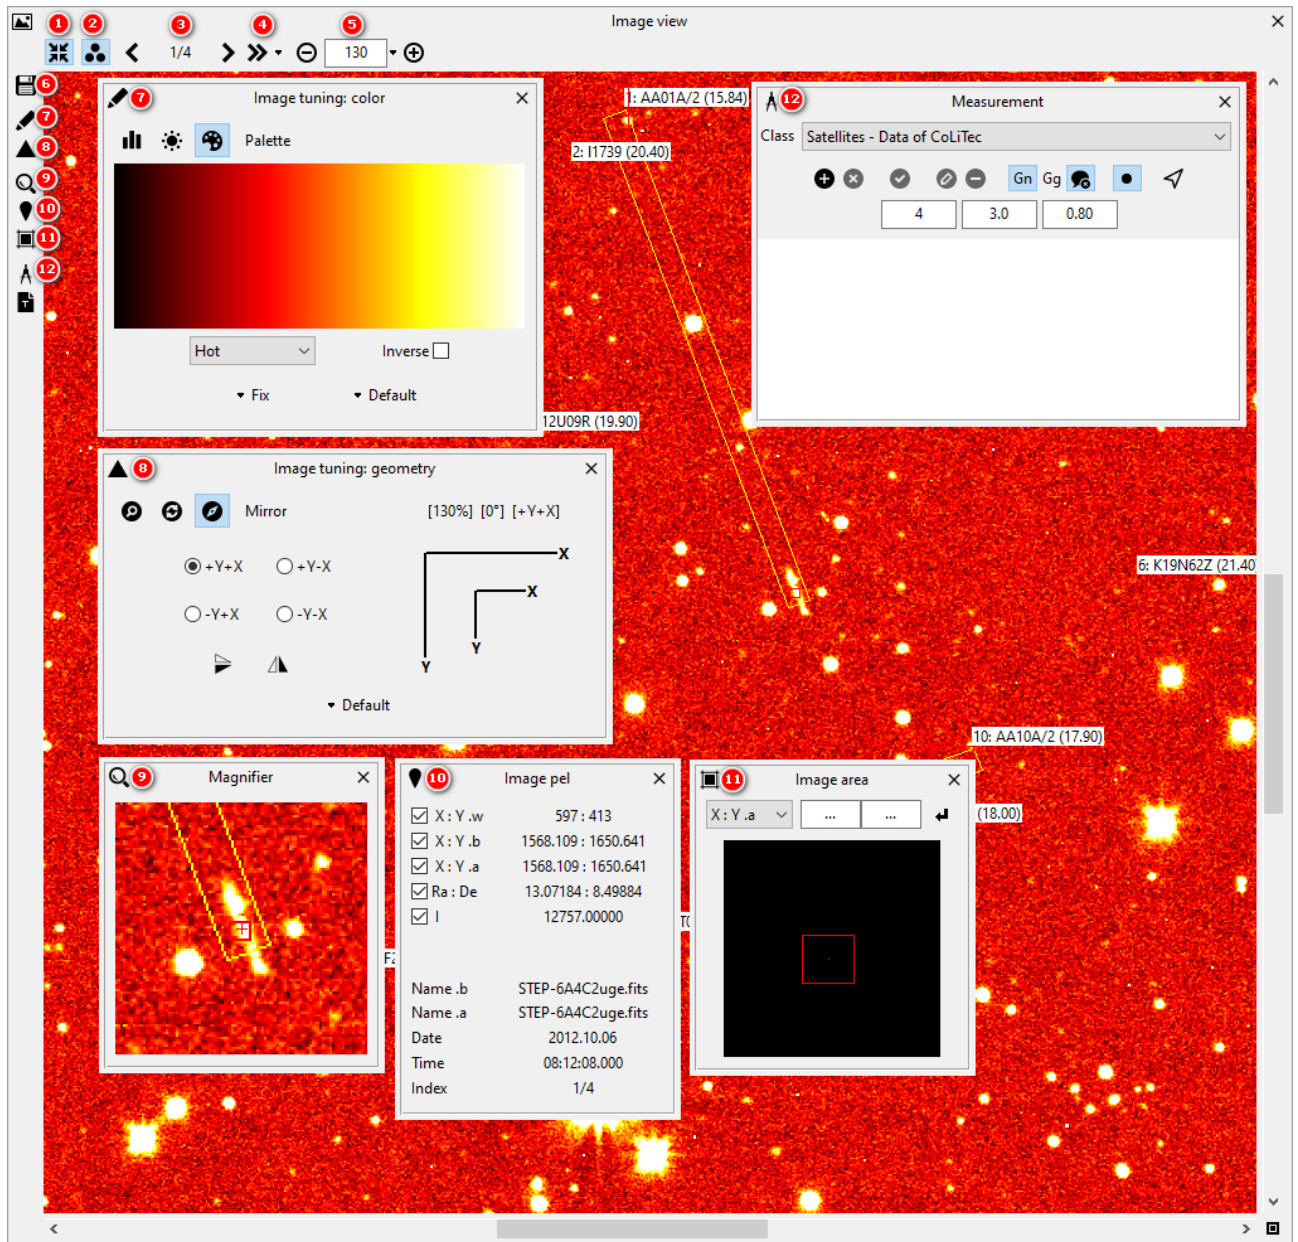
Image view

1 2 3 4 5
1/4
130

6
7
8
9
10
11
12

7 Image tuning: color
Palette
Hot
Inverse
Fix
Default

1: AA01A/2 (15.84)
2: I1739 (20.40)
12U09R (19.90)
6: K19N62Z (21.40
10: AA10A/2 (17.90)
(18.00)

12 Measurement
Class Satellites - Data of CoLiTec
Gn Gg
4
3.0
0.80

8 Image tuning: geometry
Mirror
[130%] [0°] [+Y+X]
+Y+X
+Y-X
-Y+X
-Y-X
X
X
Y
Y
Default

9 Magnifier

10 Image pel
| | |
|---|---|
| X : Y .w | 597 : 413 |
| X : Y .b | 1568.109 : 1650.641 |
| X : Y .a | 1568.109 : 1650.641 |
| Ra : De | 13.07184 : 8.49884 |
| I | 12757.00000 |

| | |
|---|---|
| Name .b | STEP-6A4C2uge.fits |
| Name .a | STEP-6A4C2uge.fits |
| Date | 2012.10.06 |
| Time | 08:12:08.000 |
| Index | 1/4 |

11 Image area
X : Y .a
...
...